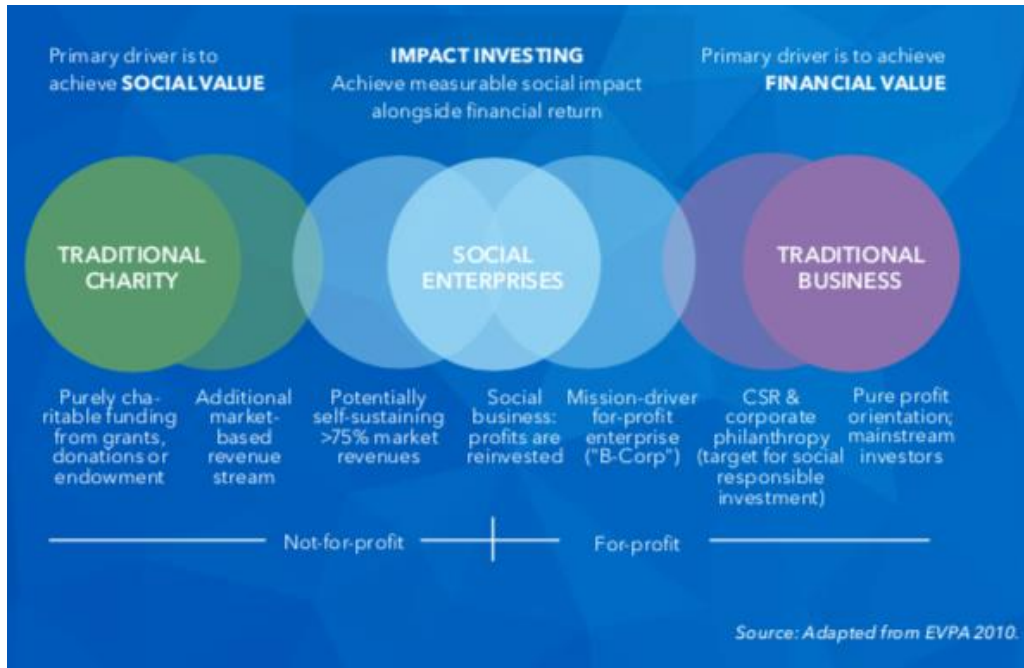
Primary driver is to achieve SOCIALVALUE

IMPACT INVESTING
Achieve measurable social impact alongside financial return

Primary driver is to achieve FINANCIAL VALUE

TRADITIONAL CHARITY

SOCIAL ENTERPRISES

TRADITIONAL BUSINESS

Purely charitable funding from grants, donations or endowment

Additional market-based revenue stream

Potentially self-sustaining >75% market revenues

Social business: profits are reinvested

Mission-driver for-profit enterprise ("B-Corp")

CSR & corporate philanthropy (target for social responsible investment)

Pure profit orientation; mainstream investors

Not-for-profit

For-profit

Source: Adapted from EVPA 2010.